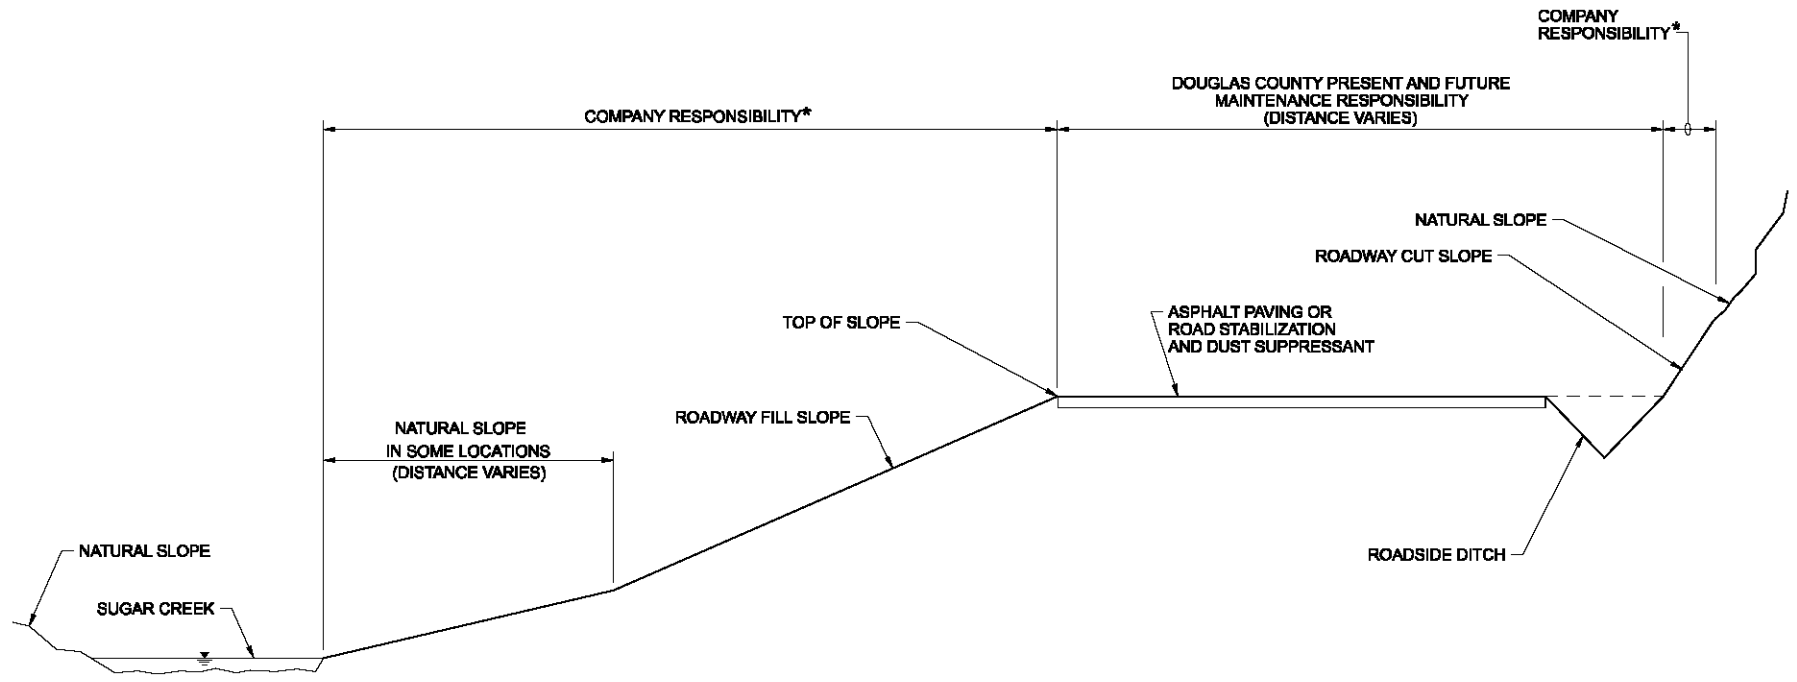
COMPANY RESPONSIBILITY*

DOUGLAS COUNTY PRESENT AND FUTURE MAINTENANCE RESPONSIBILITY (DISTANCE VARIES)

COMPANY RESPONSIBILITY*

0

NATURAL SLOPE

ROADWAY CUT SLOPE

TOP OF SLOPE

ASPHALT PAVING OR ROAD STABILIZATION AND DUST SUPPRESSANT

NATURAL SLOPE IN SOME LOCATIONS (DISTANCE VARIES)

ROADWAY FILL SLOPE

ROADSIDE DITCH

NATURAL SLOPE

SUGAR CREEK